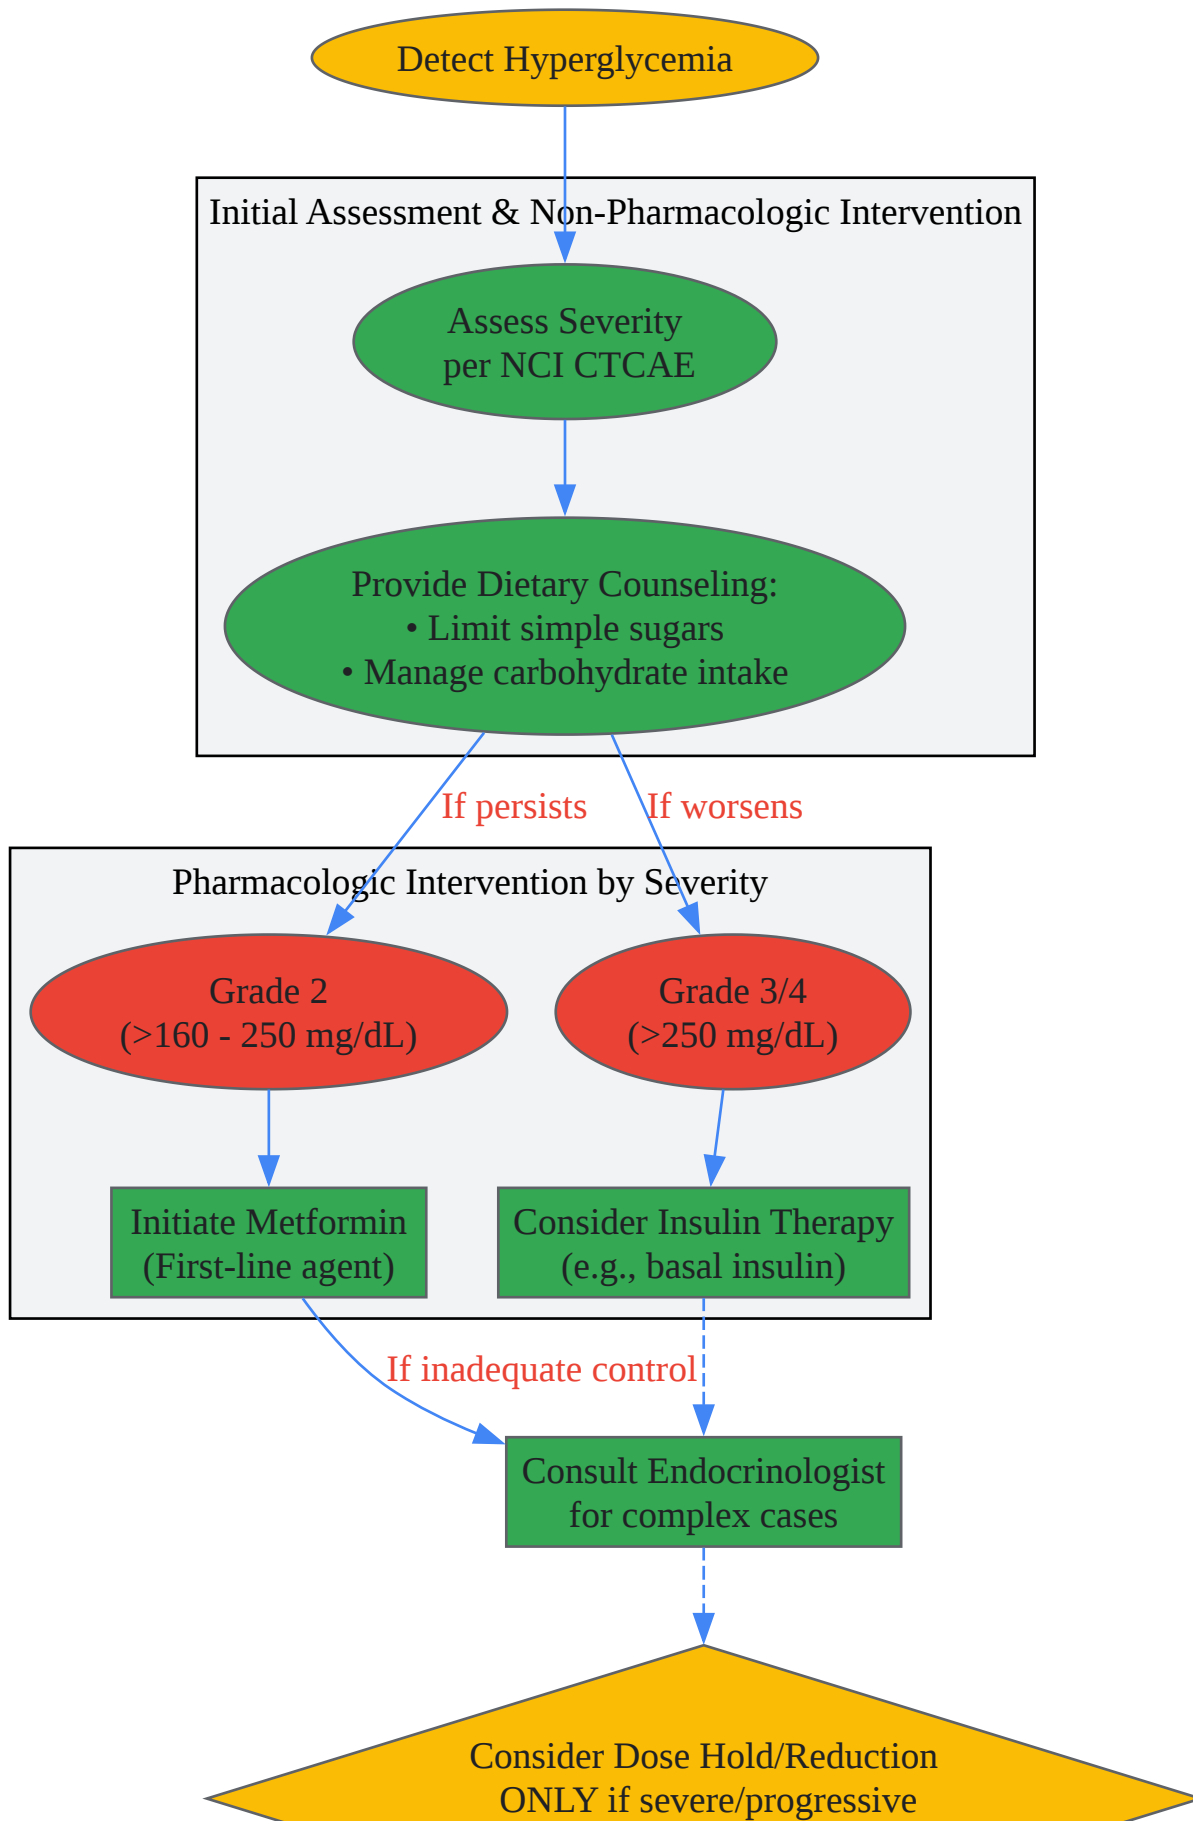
Detect Hyperglycemia

Initial Assessment & Non-Pharmacologic Intervention

Assess Severity
per NCI CTCAE

Provide Dietary Counseling:
• Limit simple sugars
• Manage carbohydrate intake

If persists

If worsens

Pharmacologic Intervention by Severity

Grade 2
(>160 - 250 mg/dL)

Grade 3/4
(>250 mg/dL)

Initiate Metformin
(First-line agent)

Consider Insulin Therapy
(e.g., basal insulin)

If inadequate control

Consult Endocrinologist
for complex cases

Consider Dose Hold/Reduction
ONLY if severe/progressive